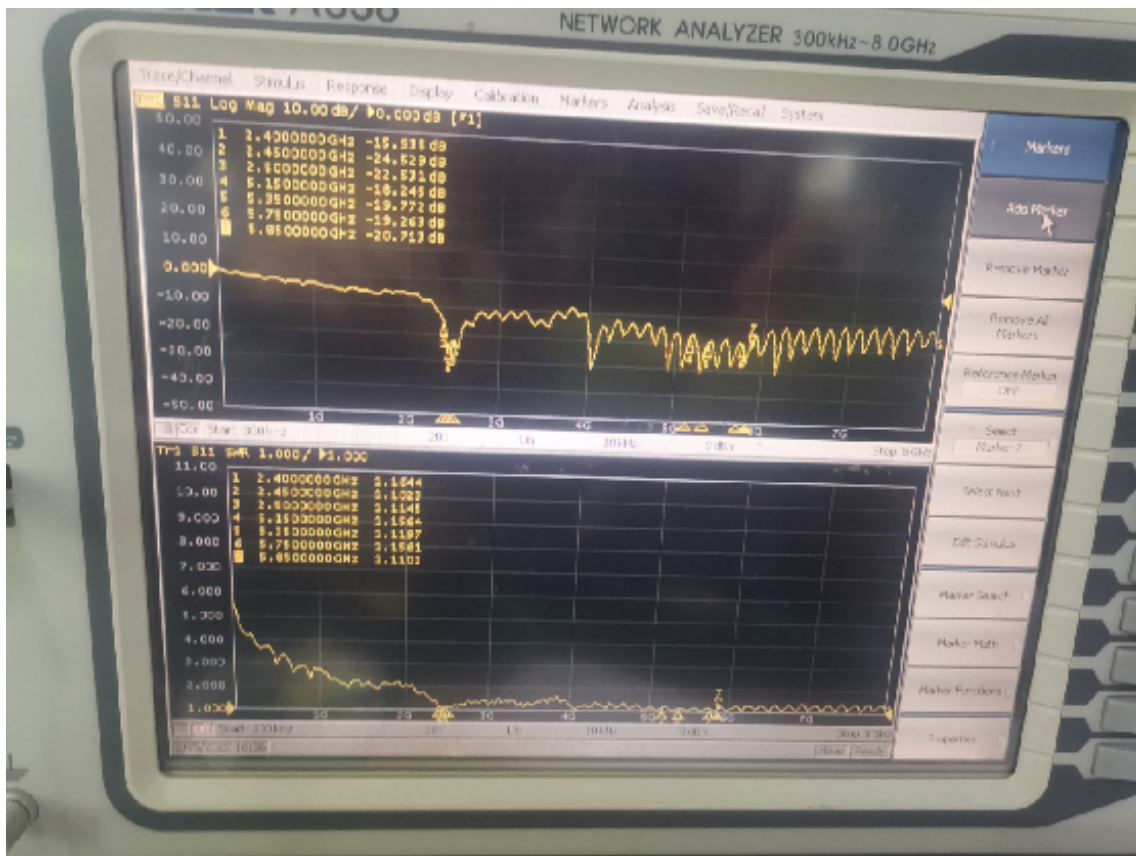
NETWORK ANALYZER 300kHz~8.0GHz

Trace/Channel Stimulus Response Display Calibration Markers Analysis Save/Recall System

Tr1 S11 Log Mag 10.00dB/ 0.000dB [F1]

50.00
40.00
30.00
20.00
10.00
0.000
-10.00
-20.00
-30.00
-40.00
-50.00

1 2.4000000GHz -15.535 dB
2 2.4500000GHz -24.529 dB
3 2.5000000GHz -22.531 dB
4 5.1500000GHz -18.245 dB
5 5.3500000GHz -19.772 dB
6 5.7500000GHz -19.263 dB
5.8500000GHz -20.713 dB

1G 2G 3G 4G 5G 6G 7G

Start 300kHz 201 Lin 10kHz 0dBm Stop 8GHz

Tr2 S11 SWR 1.000/ 1.000

11.00
10.00
9.000
8.000
7.000
6.000
5.000
4.000
3.000
2.000
1.000

1 2.4000000GHz 1.1644
2 2.4500000GHz 1.1023
3 2.5000000GHz 1.1145
4 5.1500000GHz 1.1564
5 5.3500000GHz 1.1197
6 5.7500000GHz 1.1581
5.8500000GHz 1.1101

1G 2G 3G 4G 5G 6G 7G

Start 300kHz 201 Lin 10kHz 0dBm Stop 8GHz

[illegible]

Meas Ready

Markers
Add Marker
Remove Marker
Remove All Markers
Reference Marker OFF
Select Marker 7
Select Next
Edit Stimulus
Marker Search
Marker Math
Marker Functions
Properties